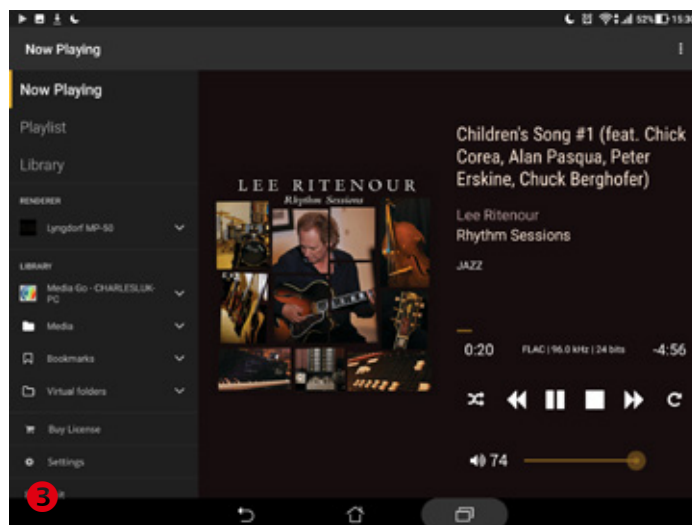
52% 15:3

Now Playing

Now Playing

Playlist

Library

RENDERER

Lyngdorf MP-50

LIBRARY

Media Go - CHARLESLUK-PC

Media

Bookmarks

Virtual folders

Buy License

Settings

3

LEE RITENOUR
Rhythm Sessions

Children's Song #1 (feat. Chick Corea, Alan Pasqua, Peter Erskine, Chuck Berghofer)

Lee Ritenour

Rhythm Sessions

JAZZ

0:20 FLAC | 96.0 kHz | 24 bits -4:56

74